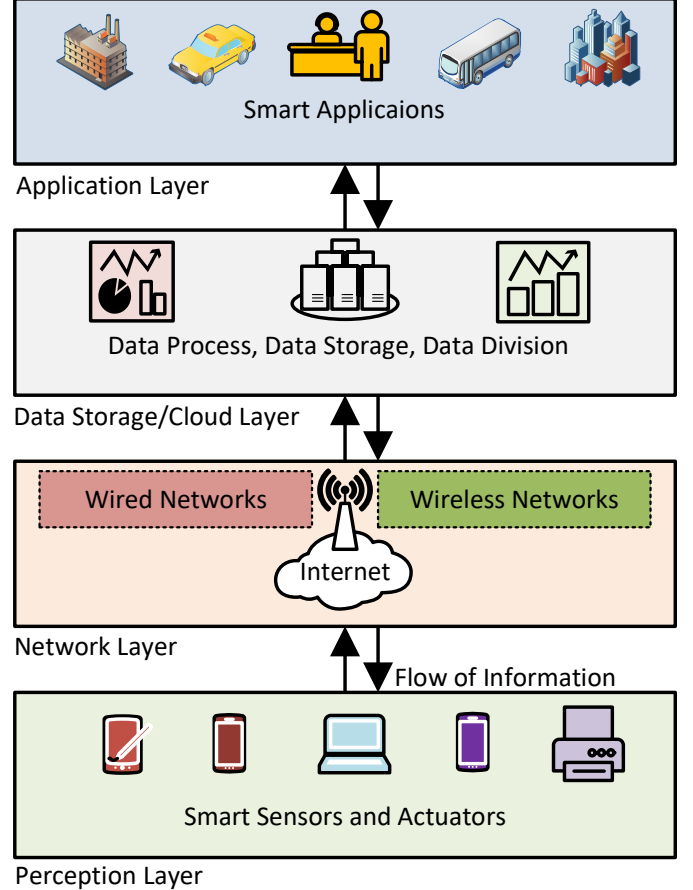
Smart Applicaions

Application Layer

Data Process, Data Storage, Data Division

Data Storage/Cloud Layer

Wired Networks

Wireless Networks

Internet

Network Layer

Flow of Information

Smart Sensors and Actuators

Perception Layer